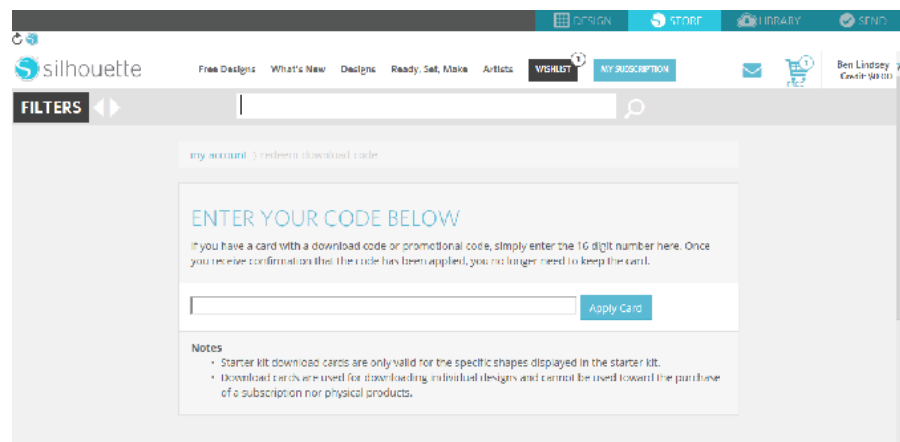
DESIGN STORE LIBRARY SEND

silhouette

Free Designs What's New Designs Ready, Set, Make Artists WISHLIST 1 MY SUBSCRIPTION

1

Ben Lindsey
Credit: $0.00

FILTERS

my account > redeem download code

ENTER YOUR CODE BELOW

If you have a card with a download code or promotional code, simply enter the 16 digit number here. Once you receive confirmation that the code has been applied, you no longer need to keep the card.

Apply Card

Notes
• Starter kit download cards are only valid for the specific shapes displayed in the starter kit.
• Download cards are used for downloading individual designs and cannot be used toward the purchase of a subscription nor physical products.